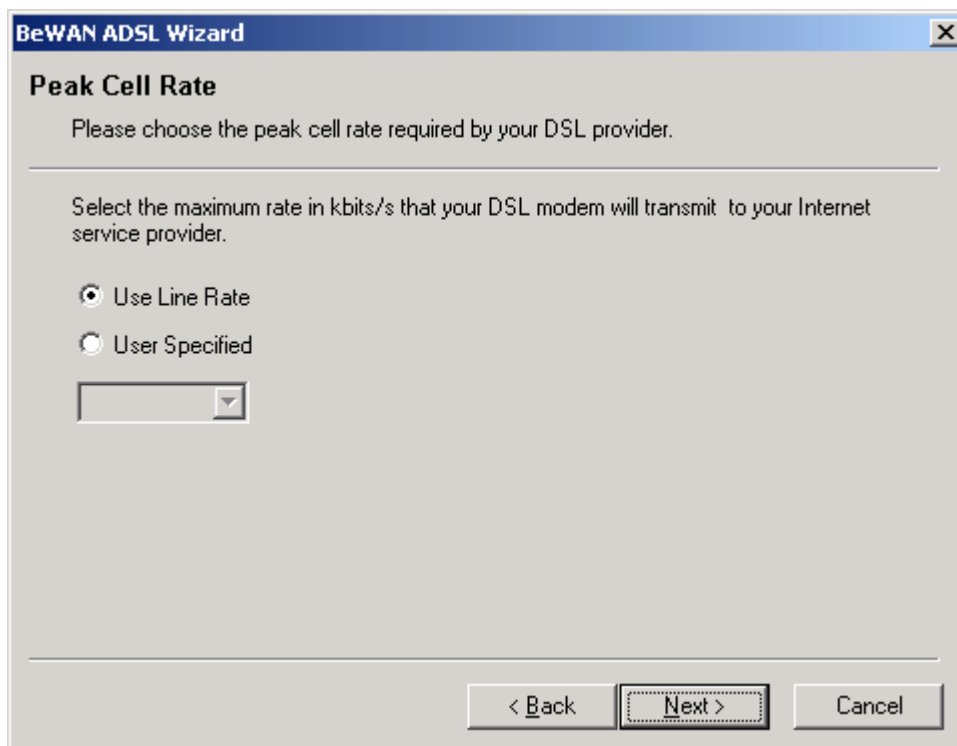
BeWAN ADSL Wizard

Peak Cell Rate

Please choose the peak cell rate required by your DSL provider.

Select the maximum rate in kbits/s that your DSL modem will transmit to your Internet service provider.

Use Line Rate

User Specified

< Back

Next >

Cancel